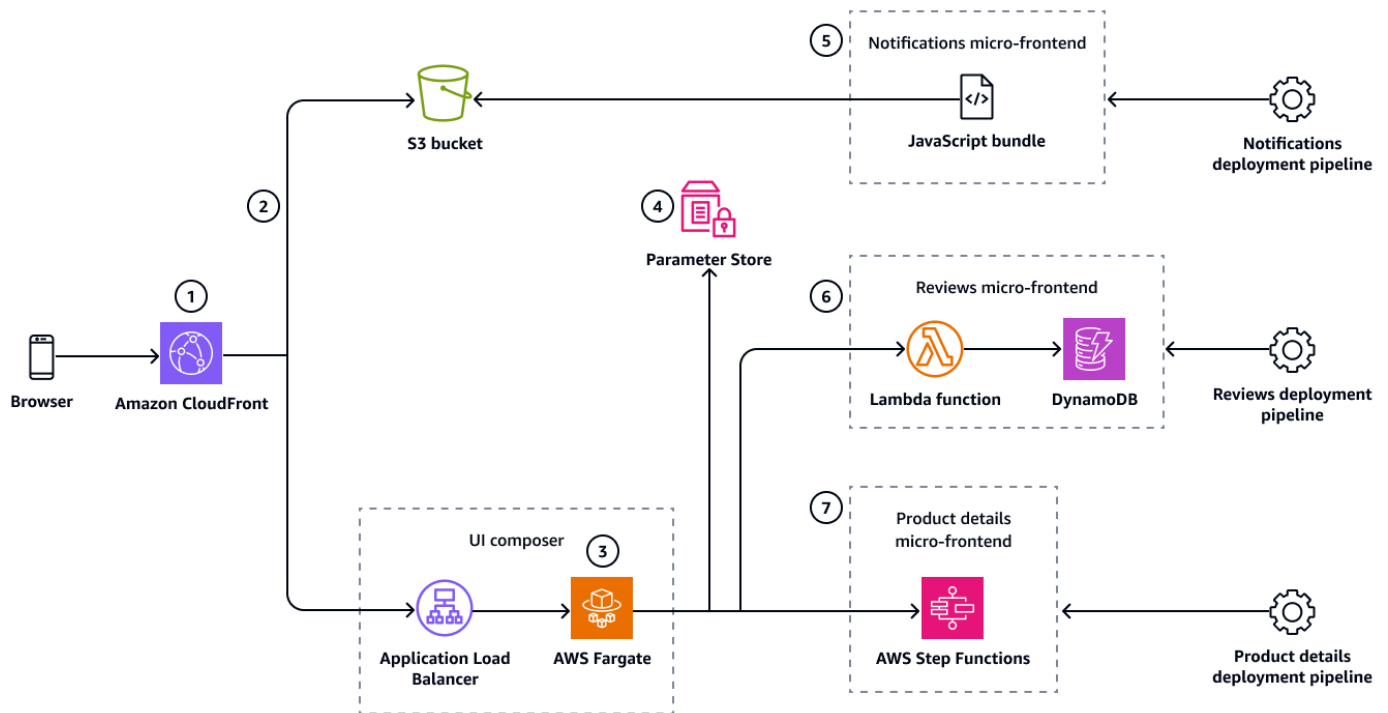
5
Notifications micro-frontend

S3 bucket

JavaScript bundle

Notifications deployment pipeline

2

4
Parameter Store

1

6
Reviews micro-frontend

Browser

Amazon CloudFront

Lambda function

DynamoDB

Reviews deployment pipeline

7
Product details micro-frontend

UI composer
3

Application Load Balancer

AWS Fargate

AWS Step Functions

Product details deployment pipeline